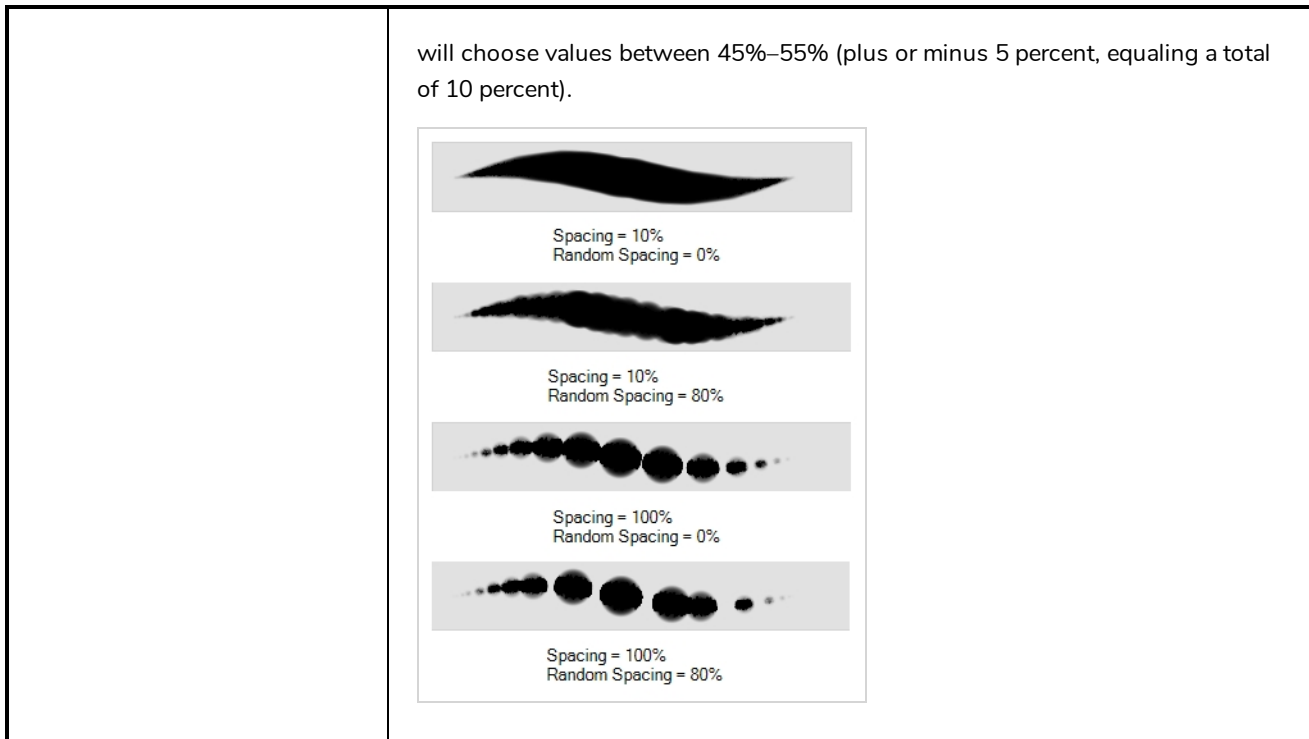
will choose values between 45%–55% (plus or minus 5 percent, equaling a total of 10 percent).

Spacing = 10%
Random Spacing = 0%

Spacing = 10%
Random Spacing = 80%

Spacing = 100%
Random Spacing = 0%

Spacing = 100%
Random Spacing = 80%